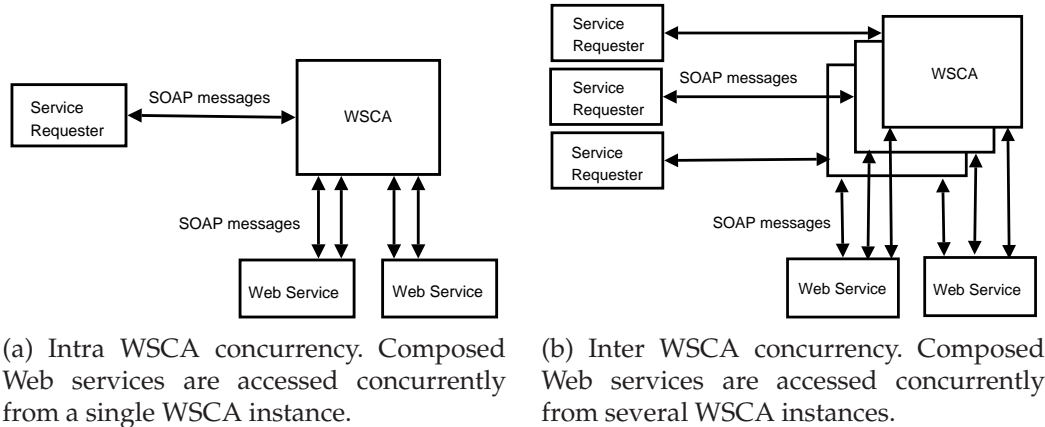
Service Requester

SOAP messages

WSCA

SOAP messages

Web Service

Web Service

(a) Intra WSCA concurrency. Composed Web services are accessed concurrently from a single WSCA instance.

Service Requester

Service Requester

Service Requester

SOAP messages

WSCA

SOAP messages

Web Service

Web Service

(b) Inter WSCA concurrency. Composed Web services are accessed concurrently from several WSCA instances.